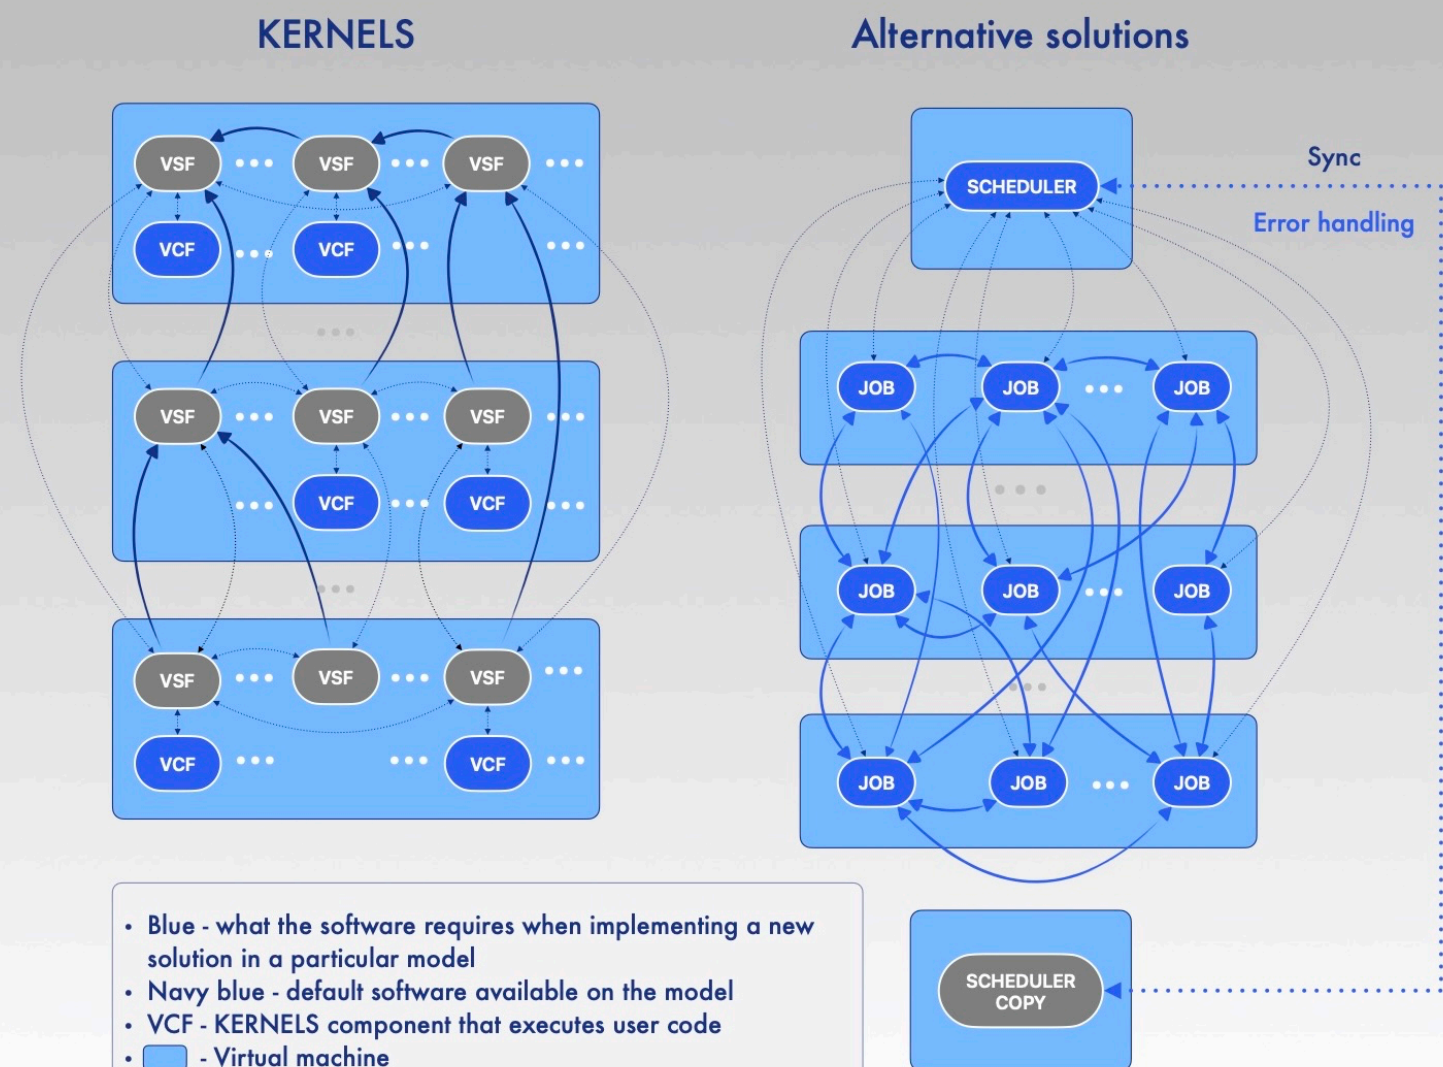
KERNELS

VSF ••• VSF ••• VSF •••
VCF ••• VCF ••• •••

•••

VSF ••• VSF ••• VSF •••
••• VCF ••• VCF •••

•••

VSF ••• VSF ••• VSF •••
VCF ••• ••• VCF •••

Alternative solutions

SCHEDULER

Sync

Error handling

JOB JOB ••• JOB

•••

JOB JOB ••• JOB

•••

JOB JOB ••• JOB

SCHEDULER COPY

• Blue - what the software requires when implementing a new solution in a particular model
• Navy blue - default software available on the model
• VCF - KERNELS component that executes user code
• - Virtual machine